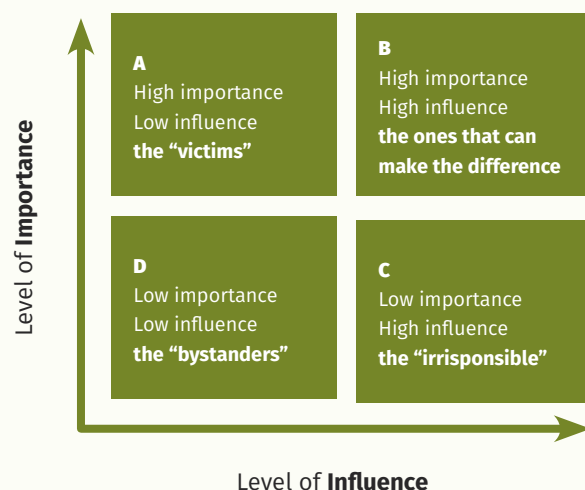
Level of Importance

A
High importance
Low influence
the “victims”

B
High importance
High influence
the ones that can make the difference

D
Low importance
Low influence
the “bystanders”

C
Low importance
High influence
the “irrisponsible”

Level of Influence